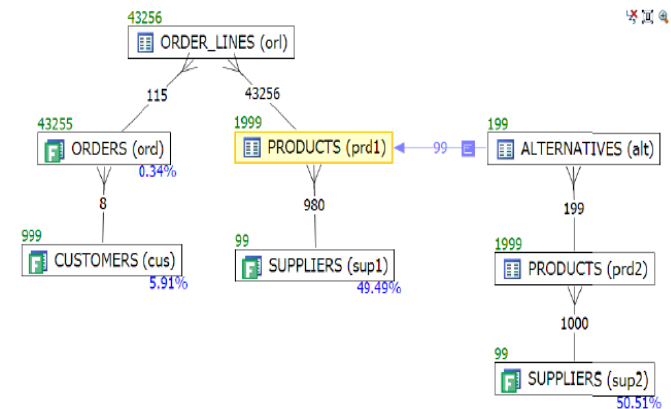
43256
ORDER_LINES (orl)

115
43256

43255
ORDERS (ord)
0.34%

1999
PRODUCTS (prd1)

99

199
ALTERNATIVES (alt)

8

980

199

999
CUSTOMERS (cus)
5.91%

99
SUPPLIERS (sup1)
49.49%

1999
PRODUCTS (prd2)

1000

99
SUPPLIERS (sup2)
50.51%